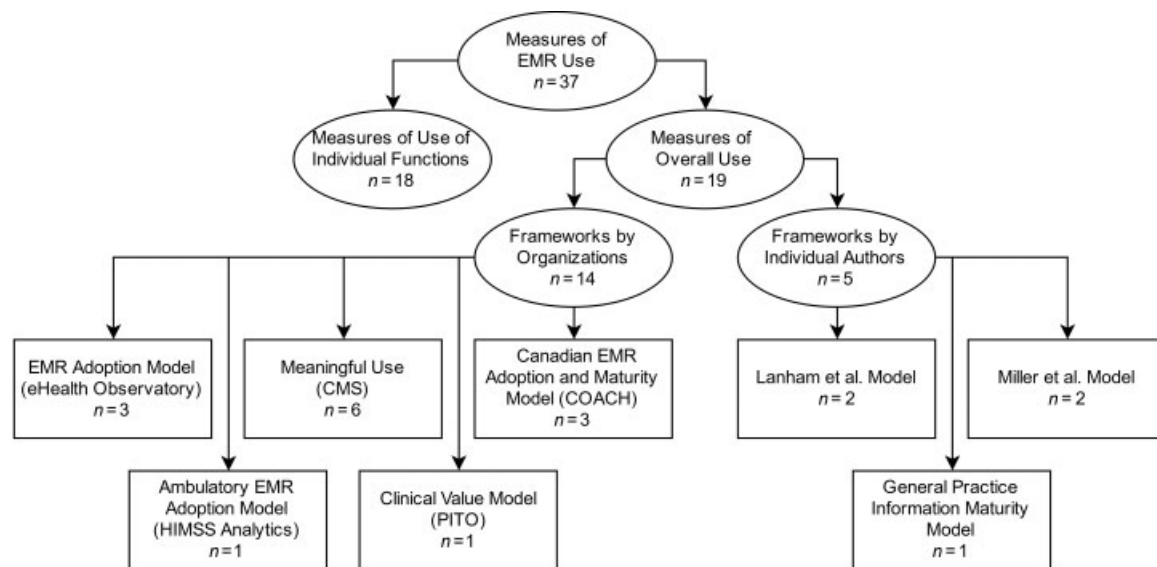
Measures of EMR Use
$n = 37$

Measures of Use of Individual Functions
$n = 18$

Measures of Overall Use
$n = 19$

Frameworks by Organizations
$n = 14$

Frameworks by Individual Authors
$n = 5$

EMR Adoption Model (eHealth Observatory)
$n = 3$

Meaningful Use (CMS)
$n = 6$

Canadian EMR Adoption and Maturity Model (COACH)
$n = 3$

Lanham et al. Model
$n = 2$

Miller et al. Model
$n = 2$

Ambulatory EMR Adoption Model (HIMSS Analytics)
$n = 1$

Clinical Value Model (PITO)
$n = 1$

General Practice Information Maturity Model
$n = 1$